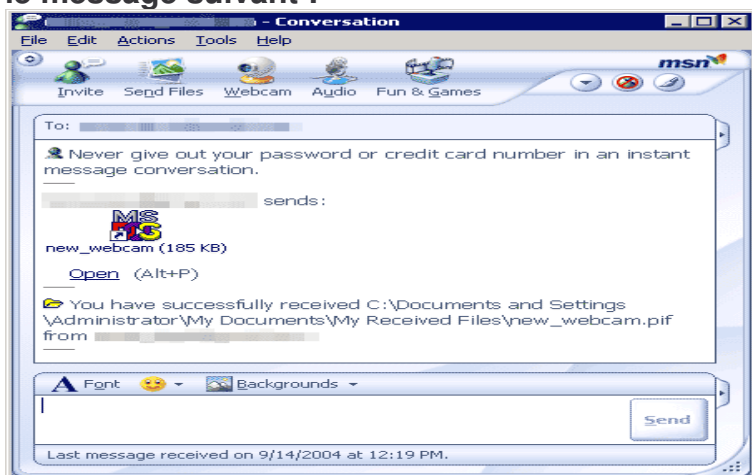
le message suivant :

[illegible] - Conversation

File Edit Actions Tools Help

msn

Invite Send Files Webcam Audio Fun & Games

To: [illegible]

Never give out your password or credit card number in an instant message conversation.

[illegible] sends:

MS DOS

new_webcam (185 KB)

Open (Alt+P)

You have successfully received C:\Documents and Settings\Administrator\My Documents\My Received Files\new_webcam.pif from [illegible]

A Font Backgrounds

Send

Last message received on 9/14/2004 at 12:19 PM.